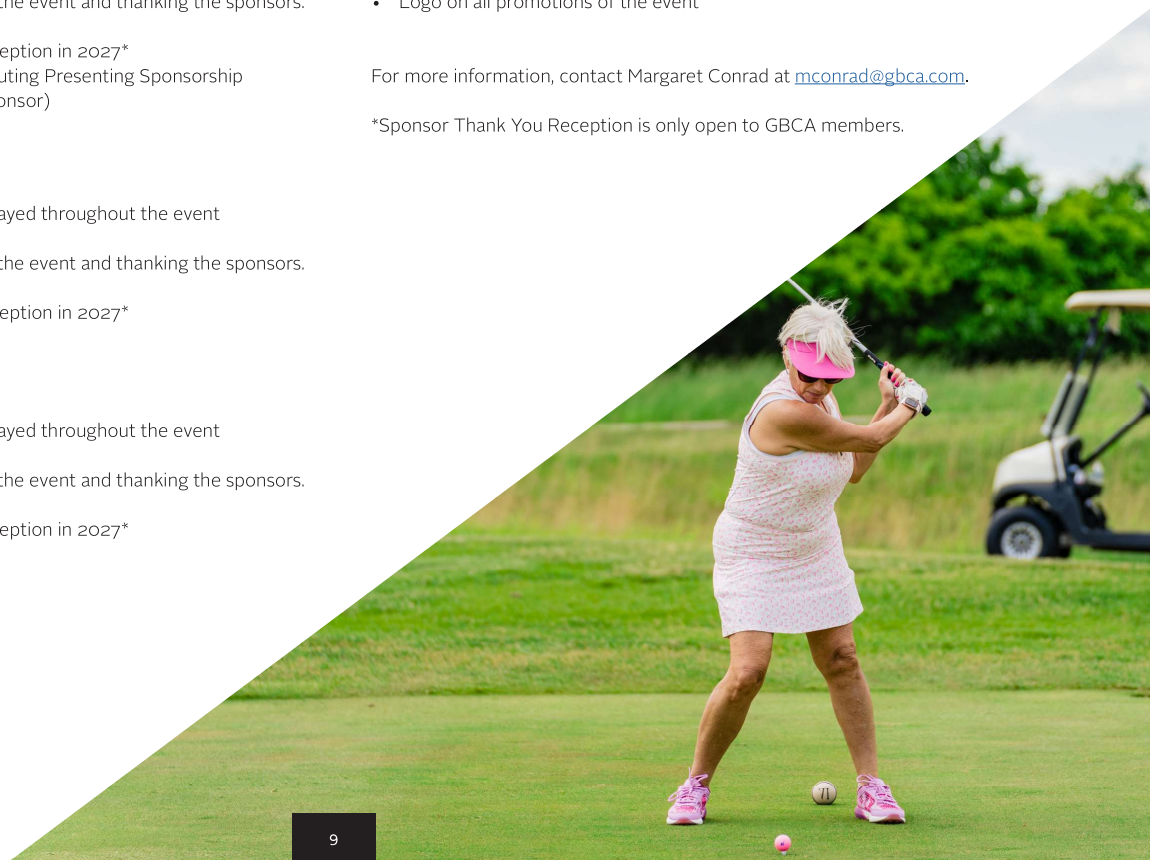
the event and thanking the sponsors.

eption in 2027*
uting Presenting Sponsorship
onsor)

ayed throughout the event

the event and thanking the sponsors.

eption in 2027*

ayed throughout the event

the event and thanking the sponsors.

eption in 2027*

• Logo on all promotions of the event

For more information, contact Margaret Conrad at mconrad@gbca.com.

*Sponsor Thank You Reception is only open to GBCA members.

9